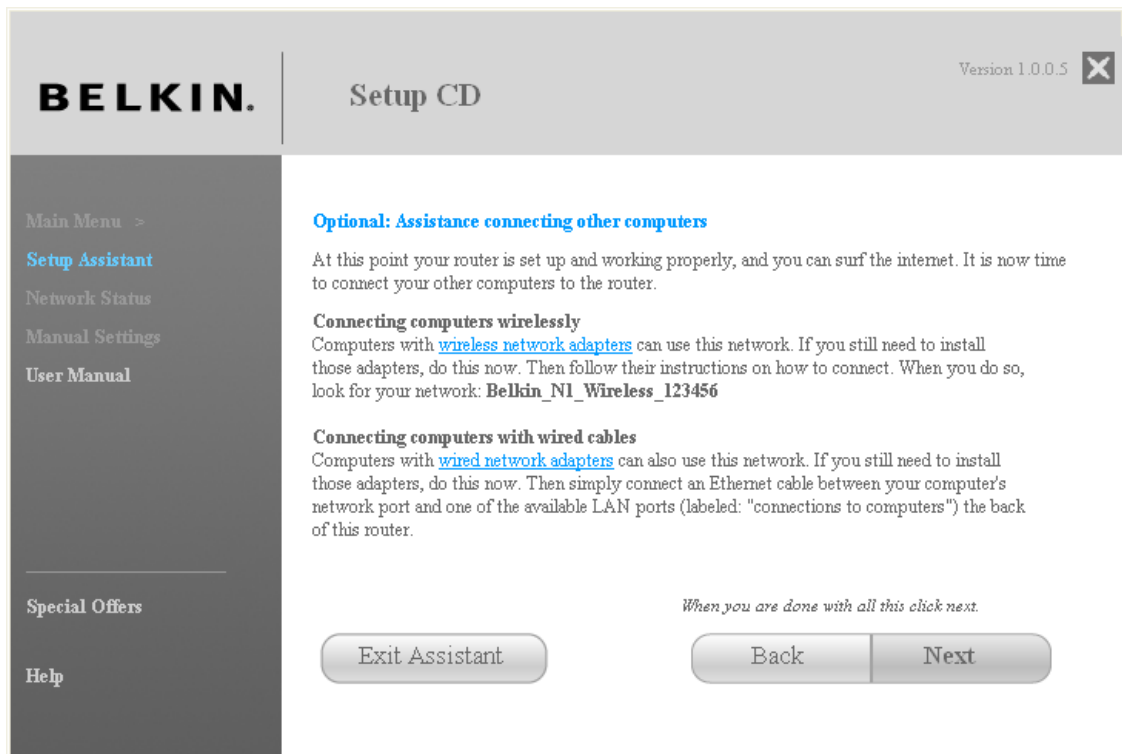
BELKIN.

Setup CD

Version 1.0.0.5

Main Menu >
Setup Assistant
Network Status
Manual Settings
User Manual

Special Offers

Help

Optional: Assistance connecting other computers

At this point your router is set up and working properly, and you can surf the internet. It is now time to connect your other computers to the router.

Connecting computers wirelessly
Computers with wireless network adapters can use this network. If you still need to install those adapters, do this now. Then follow their instructions on how to connect. When you do so, look for your network: Belkin_N1_Wireless_123456

Connecting computers with wired cables
Computers with wired network adapters can also use this network. If you still need to install those adapters, do this now. Then simply connect an Ethernet cable between your computer's network port and one of the available LAN ports (labeled: "connections to computers") the back of this router.

When you are done with all this click next.

Exit Assistant

Back

Next